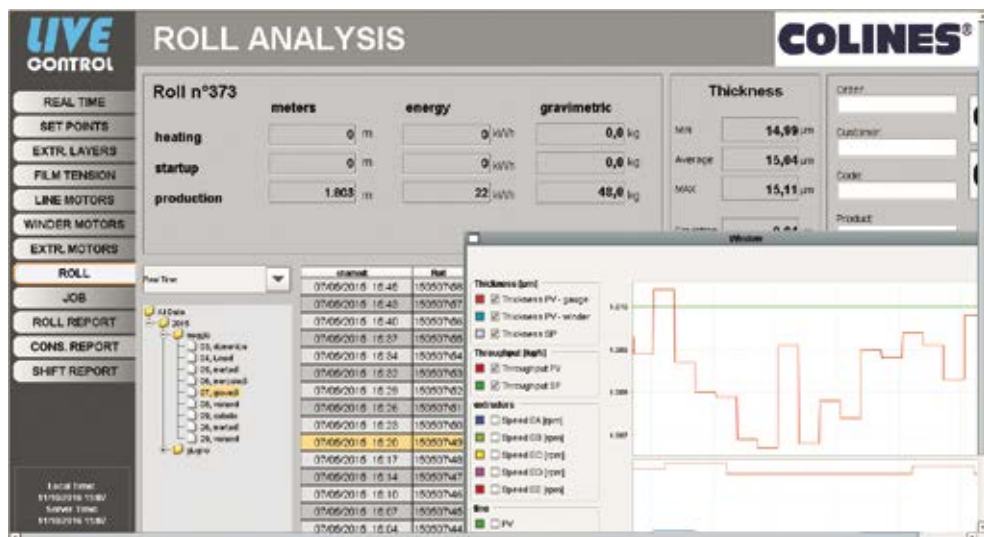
LIVE CONTROL

ROLL ANALYSIS

COLINES®

REAL TIME
SET POINTS
EXTR. LAYERS
FILM TENSION
LINE MOTORS
WINDER MOTORS
EXTR. MOTORS
ROLL
JOB
ROLL REPORT
CONS. REPORT
SHIFT REPORT

Local Time:
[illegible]
Server Time:
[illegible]

Roll n°373

| | meters | energy | gravimetric |
|---|---|---|---|
| heating | 0 m | 0 kWh | 0,0 kg |
| startup | 0 m | 0 kWh | 0,0 kg |
| production | 1.803 m | 22 kWh | 48,0 kg |

Thickness
MIN 14,99 µm
Average 15,04 µm
MAX 15,11 µm

Order
Customer
Code
Product

Real Time

All Data
2015
maggio
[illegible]
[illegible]
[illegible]
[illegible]
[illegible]
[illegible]
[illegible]
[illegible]
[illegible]
giugno

| startedt | Roll |
|---|---|
| 07/05/2015 16:46 | 150507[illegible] |
| 07/05/2015 16:43 | 150507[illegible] |
| 07/05/2015 16:40 | 150507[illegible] |
| 07/05/2015 16:37 | 150507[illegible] |
| 07/05/2015 16:34 | 150507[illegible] |
| 07/05/2015 16:32 | 150507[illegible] |
| 07/05/2015 16:29 | 150507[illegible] |
| 07/05/2015 16:26 | 150507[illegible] |
| 07/05/2015 16:23 | 150507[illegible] |
| 07/05/2015 16:20 | 150507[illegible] |
| 07/05/2015 16:17 | 150507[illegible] |
| 07/05/2015 16:14 | 150507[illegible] |
| 07/05/2015 16:10 | 150507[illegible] |
| 07/05/2015 16:07 | 150507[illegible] |
| 07/05/2015 16:04 | 150507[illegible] |

Window

Thickness [µm]
Thickness PV - gauge
Thickness PV - winder
Thickness SP
Throughput [kg/h]
Throughput PV
Throughput SP
extruders
Speed EA [rpm]
Speed EB [rpm]
Speed EC [rpm]
Speed ED [rpm]
Speed EE [rpm]
line
PV